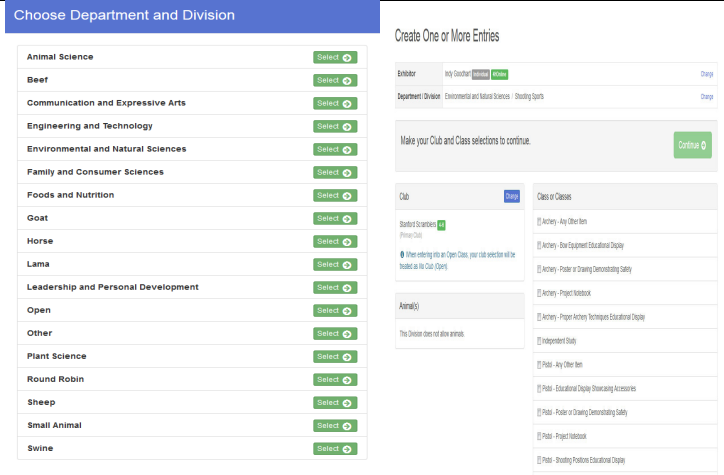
Choose Department and Division

| | |
|---|---|
| Animal Science | Select |
| Beef | Select |
| Communication and Expressive Arts | Select |
| Engineering and Technology | Select |
| Environmental and Natural Sciences | Select |
| Family and Consumer Sciences | Select |
| Foods and Nutrition | Select |
| Goat | Select |
| Horse | Select |
| Lama | Select |
| Leadership and Personal Development | Select |
| Open | Select |
| Other | Select |
| Plant Science | Select |
| Round Robin | Select |
| Sheep | Select |
| Small Animal | Select |
| Swine | Select |

Create One or More Entries

| | | |
|---|---|---|
| Exhibitor | Indy Goodhart Individual 4HOnline | Change |
| Department / Division | Environmental and Natural Sciences / Shooting Sports | Change |

Make your Club and Class selections to continue.

Continue

Club

Change

Stanford Scramblers 4-H

(Primary Club)

When entering into an Open Class, your club selection will be treated as No Club (Open).

Animal(s)

This Division does not allow animals.

Class or Classes

Archery - Any Other Item

Archery - Bow Equipment Educational Display

Archery - Poster or Drawing Demonstrating Safety

Archery - Project Notebook

Archery - Proper Archery Techniques Educational Display

Independent Study

Pistol - Any Other Item

Pistol - Educational Display Showcasing Accessories

Pistol - Poster or Drawing Demonstrating Safety

Pistol - Project Notebook

Pistol - Shooting Positions Educational Display